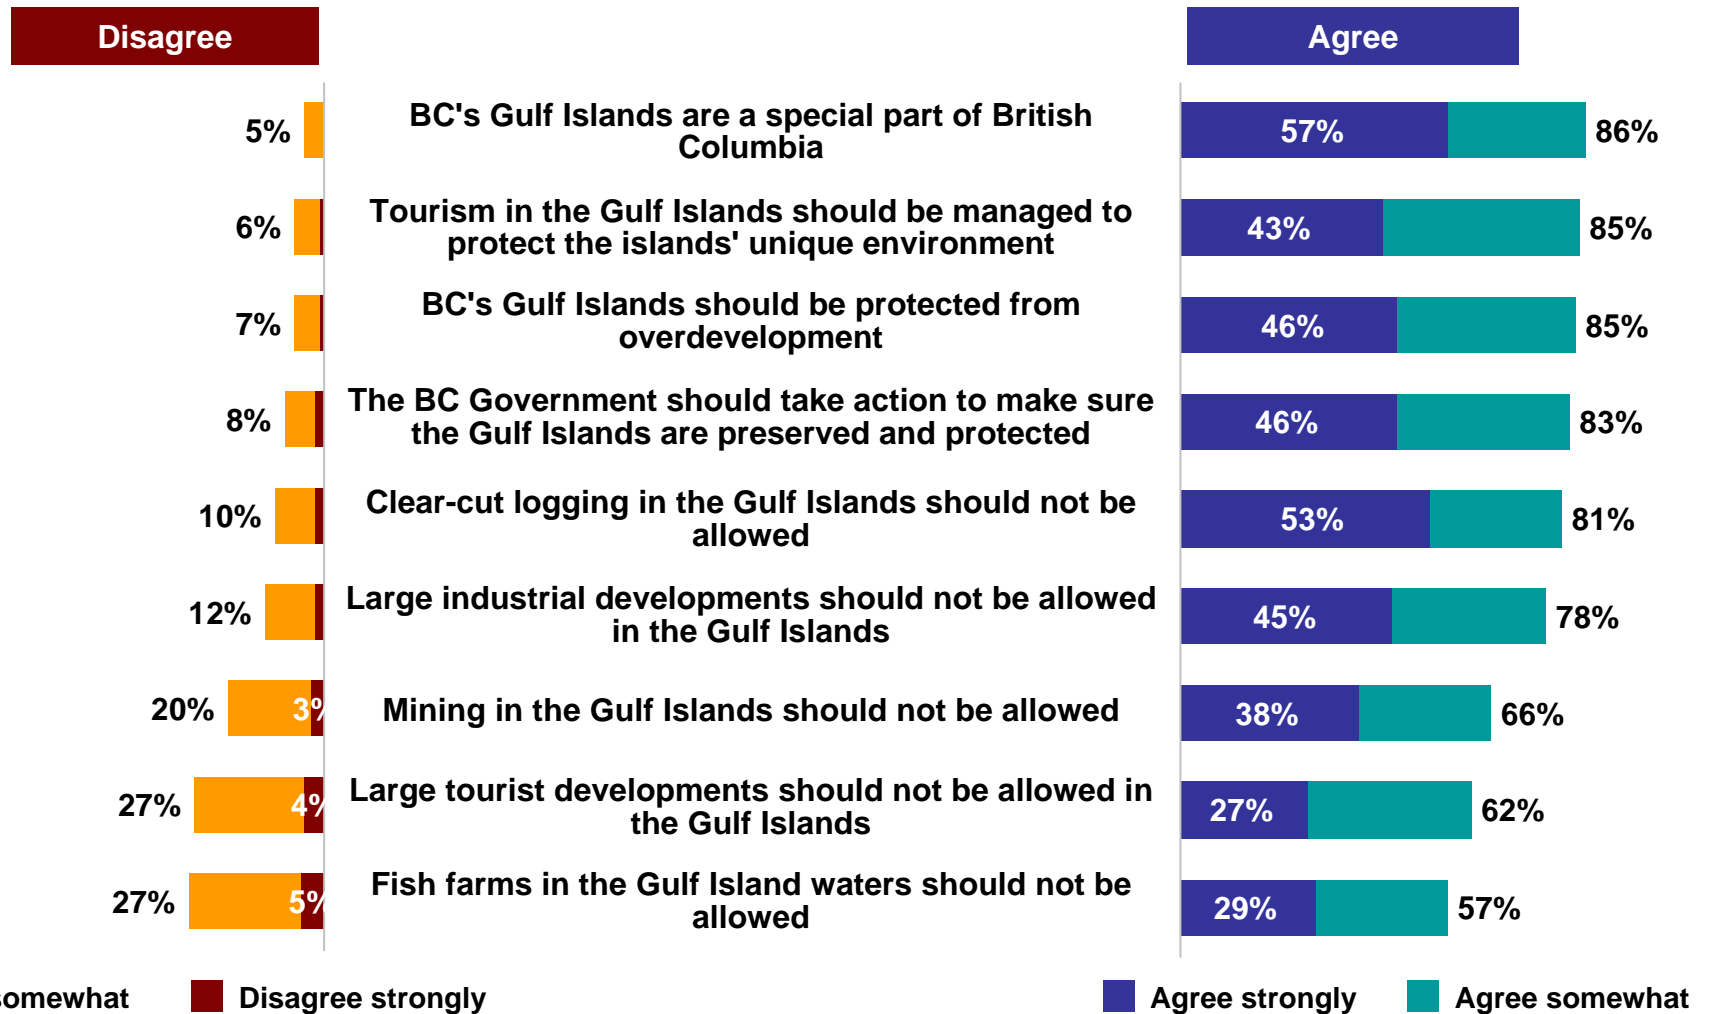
Disagree

Agree

| Disagree | Statement | Agree strongly | Agree total |
|---|---|---|---|
| 5% | BC's Gulf Islands are a special part of British Columbia | 57% | 86% |
| 6% | Tourism in the Gulf Islands should be managed to protect the islands' unique environment | 43% | 85% |
| 7% | BC's Gulf Islands should be protected from overdevelopment | 46% | 85% |
| 8% | The BC Government should take action to make sure the Gulf Islands are preserved and protected | 46% | 83% |
| 10% | Clear-cut logging in the Gulf Islands should not be allowed | 53% | 81% |
| 12% | Large industrial developments should not be allowed in the Gulf Islands | 45% | 78% |
| 20% 3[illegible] | Mining in the Gulf Islands should not be allowed | 38% | 66% |
| 27% 4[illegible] | Large tourist developments should not be allowed in the Gulf Islands | 27% | 62% |
| 27% 5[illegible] | Fish farms in the Gulf Island waters should not be allowed | 29% | 57% |

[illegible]omewhat Disagree strongly Agree strongly Agree somewhat